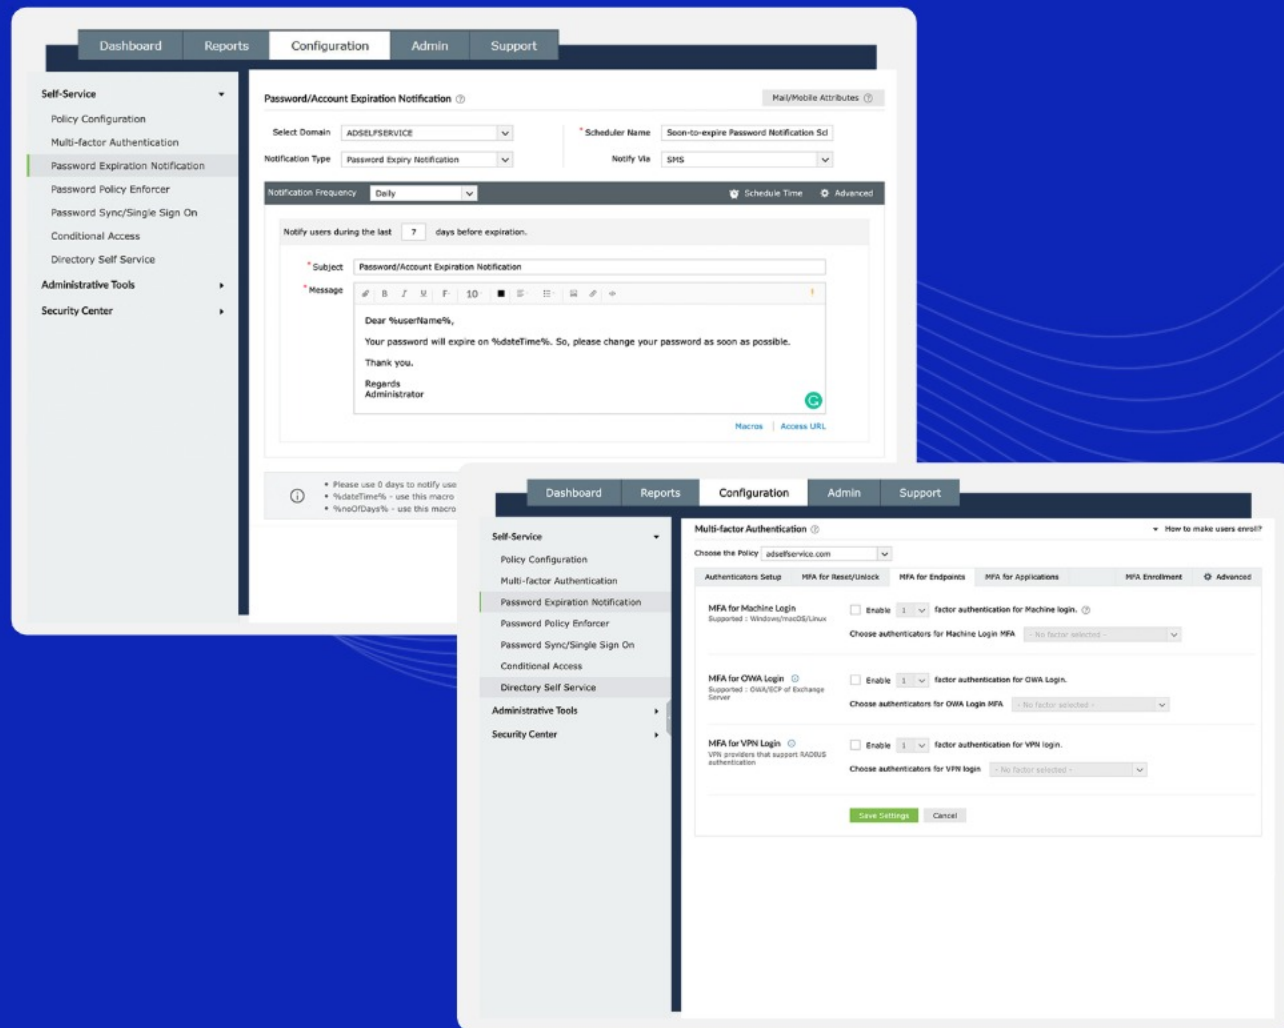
Dashboard Reports Configuration Admin Support

Self-Service
Policy Configuration
Multi-factor Authentication
Password Expiration Notification
Password Policy Enforcer
Password Sync/Single Sign On
Conditional Access
Directory Self Service
Administrative Tools
Security Center

Password/Account Expiration Notification
Mail/Mobile Attributes

Select Domain ADSELFSERVICE
* Scheduler Name Soon-to-expire Password Notification Sc
Notification Type Password Expiry Notification
Notify Via SMS

Notification Frequency Daily
Schedule Time Advanced

Notify users during the last 7 days before expiration.

* Subject Password/Account Expiration Notification
* Message

Dear %userName%,

Your password will expire on %dateTime%. So, please change your password as soon as possible.

Thank you.

Regards
Administrator

Macros | Access URL

• Please use 0 days to notify use
• %dateTime% - use this macro
• %noOfDays% - use this macro

Dashboard Reports Configuration Admin Support

Self-Service
Policy Configuration
Multi-factor Authentication
Password Expiration Notification
Password Policy Enforcer
Password Sync/Single Sign On
Conditional Access
Directory Self Service
Administrative Tools
Security Center

Multi-factor Authentication
How to make users enroll?
Choose the Policy adselfservice.com

Authenticators Setup | MFA for Reset/Unlock | MFA for Endpoints | MFA for Applications | MFA Enrollment | Advanced

MFA for Machine Login
Supported : Windows/macOS/Linux
Enable 1 factor authentication for Machine login.
Choose authenticators for Machine Login MFA - No factor selected -

MFA for OWA Login
Supported : OWA/ECP of Exchange Server
Enable 1 factor authentication for OWA Login.
Choose authenticators for OWA Login MFA - No factor selected -

MFA for VPN Login
VPN providers that support RADIUS authentication
Enable 1 factor authentication for VPN login.
Choose authenticators for VPN login - No factor selected -

Save Settings Cancel